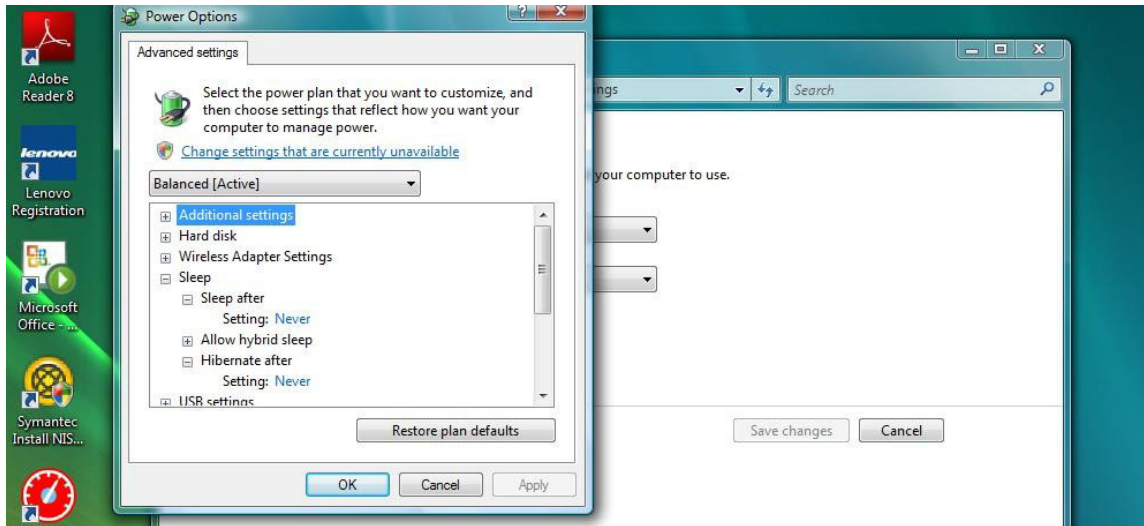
Adobe Reader 8

lenovo

Lenovo Registration

Microsoft Office - ...

Symantec Install NIS...

Power Options

?

X

Advanced settings

Select the power plan that you want to customize, and then choose settings that reflect how you want your computer to manage power.

Change settings that are currently unavailable

Balanced [Active]

Additional settings
Hard disk
Wireless Adapter Settings
Sleep
Sleep after
Setting: Never
Allow hybrid sleep
Hibernate after
Setting: Never
USB settings

Restore plan defaults

OK

Cancel

Apply

ngs

Search

your computer to use.

Save changes

Cancel